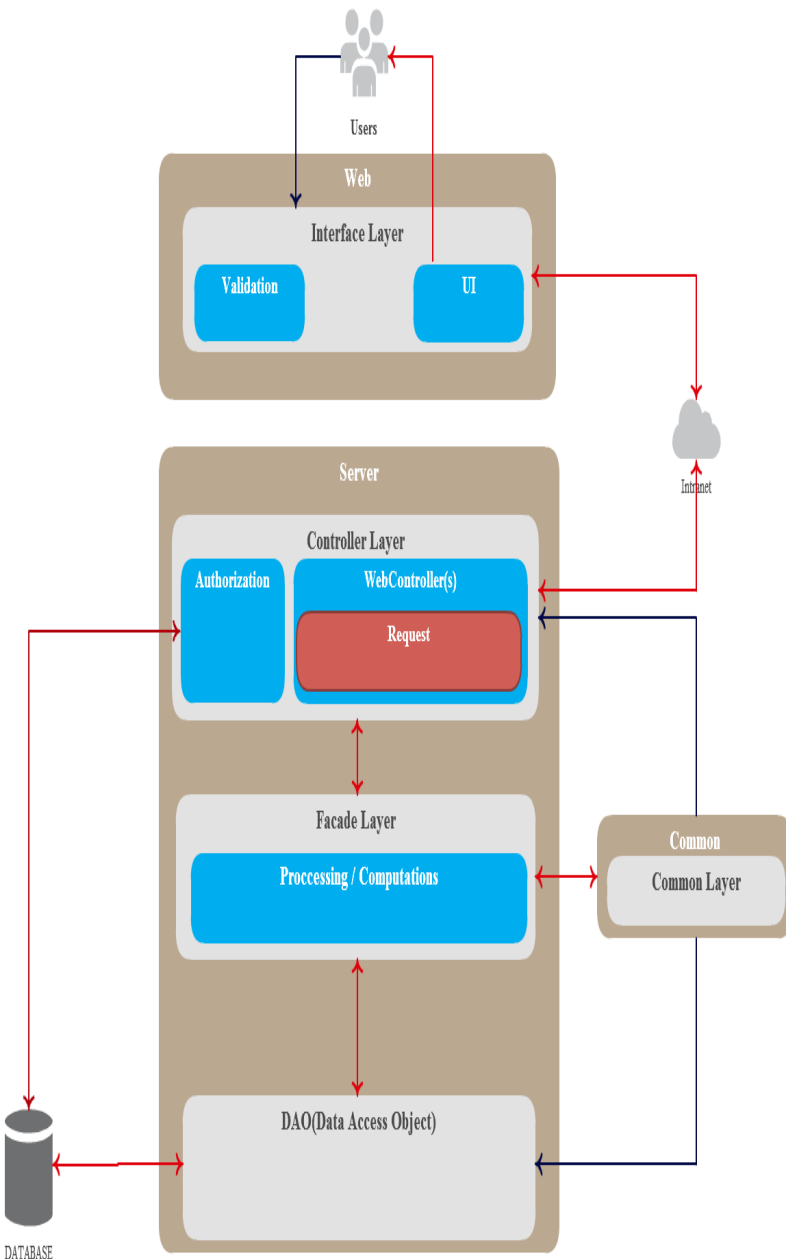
Users

Web

Interface Layer

Validation

UI

Intranet

Server

Controller Layer

Authorization

WebController(s)

Request

Facade Layer

Proccessing / Computations

Common

Common Layer

DAO(Data Access Object)

DATABASE